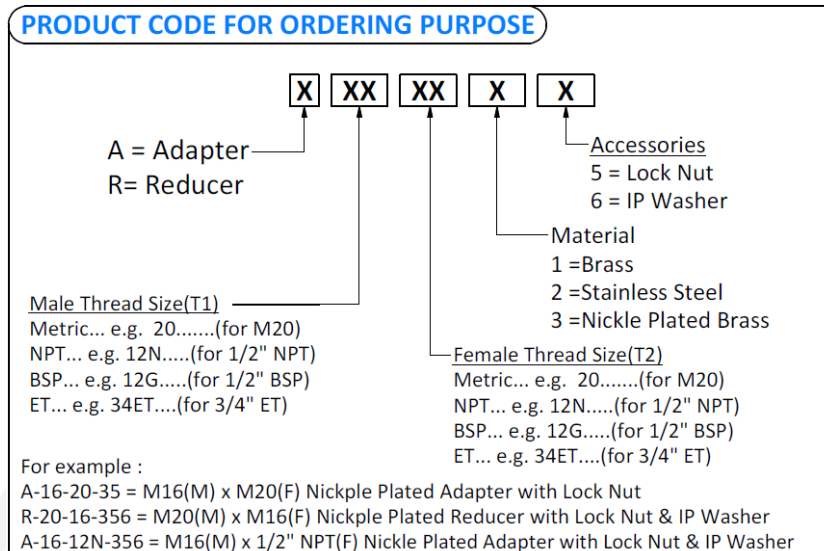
PRODUCT CODE FOR ORDERING PURPOSE

X XX XX X X

A = Adapter
R= Reducer

Accessories
5 = Lock Nut
6 = IP Washer

Material
1 =Brass
2 =Stainless Steel
3 =Nickle Plated Brass

Male Thread Size(T1)
Metric... e.g. 20.......(for M20)
NPT... e.g. 12N.....(for 1/2" NPT)
BSP... e.g. 12G.....(for 1/2" BSP)
ET... e.g. 34ET....(for 3/4" ET)

Female Thread Size(T2)
Metric... e.g. 20.......(for M20)
NPT... e.g. 12N.....(for 1/2" NPT)
BSP... e.g. 12G.....(for 1/2" BSP)
ET... e.g. 34ET....(for 3/4" ET)

For example :
A-16-20-35 = M16(M) x M20(F) Nickple Plated Adapter with Lock Nut
R-20-16-356 = M20(M) x M16(F) Nickple Plated Reducer with Lock Nut & IP Washer
A-16-12N-356 = M16(M) x 1/2" NPT(F) Nickle Plated Adapter with Lock Nut & IP Washer